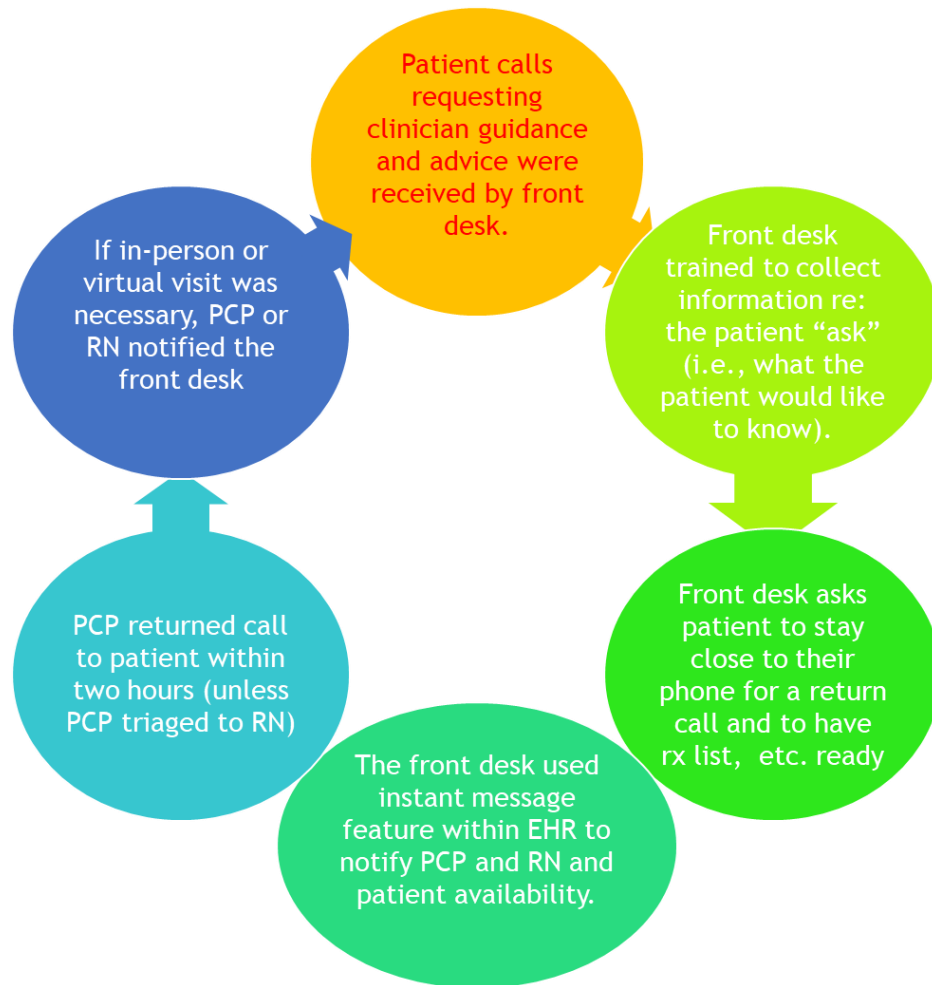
Patient calls requesting clinician guidance and advice were received by front desk.

Front desk trained to collect information re: the patient “ask” (i.e., what the patient would like to know).

Front desk asks patient to stay close to their phone for a return call and to have rx list, etc. ready

The front desk used instant message feature within EHR to notify PCP and RN and patient availability.

PCP returned call to patient within two hours (unless PCP triaged to RN)

If in-person or virtual visit was necessary, PCP or RN notified the front desk